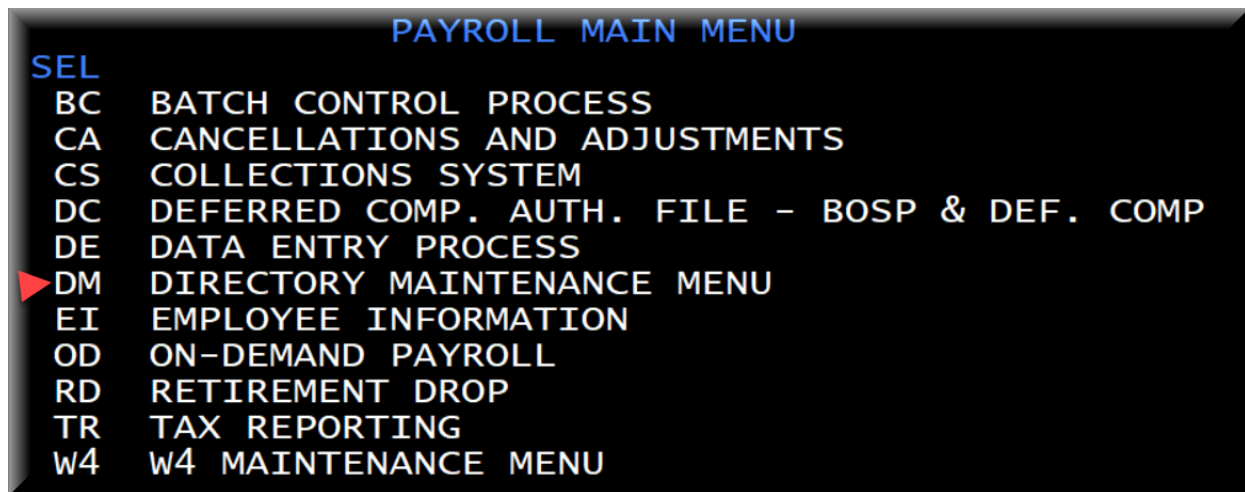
PAYROLL MAIN MENU

SEL

BC BATCH CONTROL PROCESS
CA CANCELLATIONS AND ADJUSTMENTS
CS COLLECTIONS SYSTEM
DC DEFERRED COMP. AUTH. FILE - BOSP & DEF. COMP
DE DATA ENTRY PROCESS
DM DIRECTORY MAINTENANCE MENU
EI EMPLOYEE INFORMATION
OD ON-DEMAND PAYROLL
RD RETIREMENT DROP
TR TAX REPORTING
W4 W4 MAINTENANCE MENU